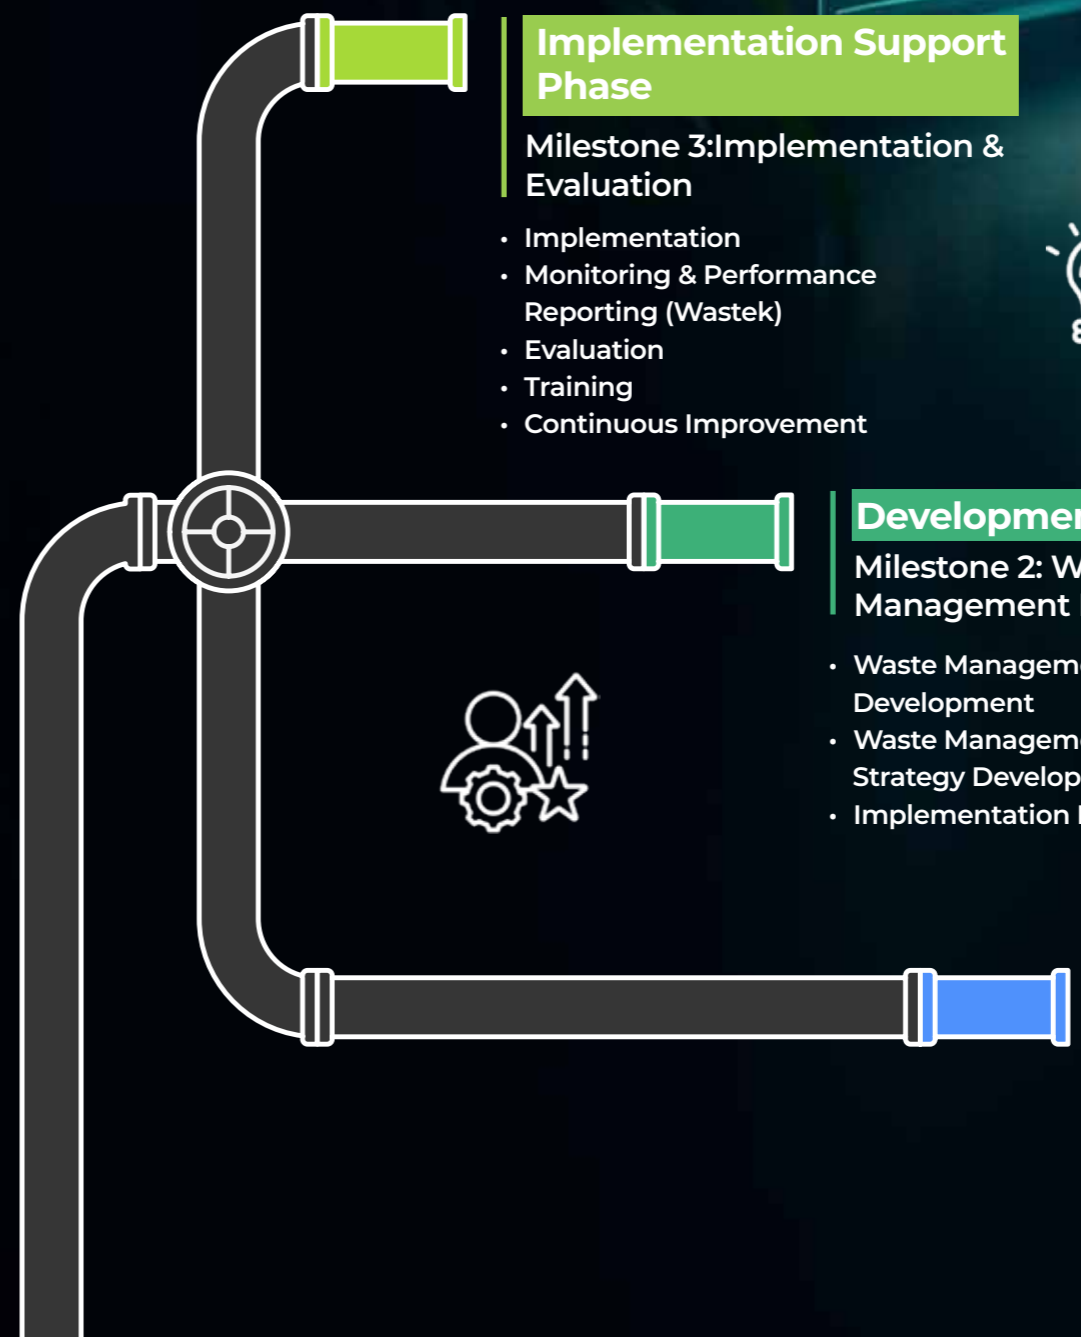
Implementation Support Phase

Milestone 3:Implementation & Evaluation

- Implementation
- Monitoring & Performance Reporting (Wastek)
- Evaluation
- Training
- Continuous Improvement

Developme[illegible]

Milestone 2: W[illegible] Management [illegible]

- Waste Managem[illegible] Development
- Waste Managem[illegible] Strategy Develop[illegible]
- Implementation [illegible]